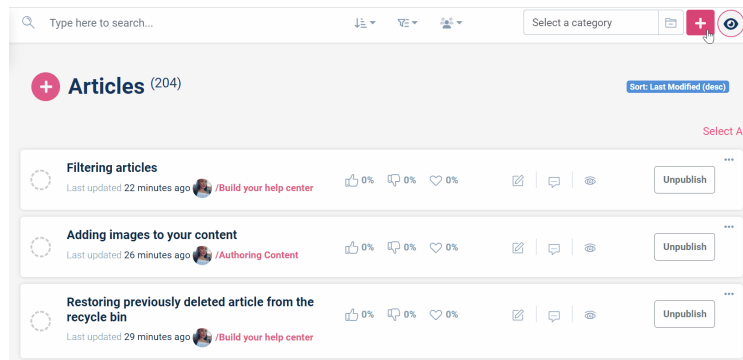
Type here to search...

Select a category

+

Articles (204)

Sort: Last Modified (desc)

Select A

Filtering articles

Last updated 22 minutes ago /Build your help center

0% 0% 0%

Unpublish

Adding images to your content

Last updated 26 minutes ago /Authoring Content

0% 0% 0%

Unpublish

Restoring previously deleted article from the recycle bin

Last updated 29 minutes ago /Build your help center

0% 0% 0%

Unpublish